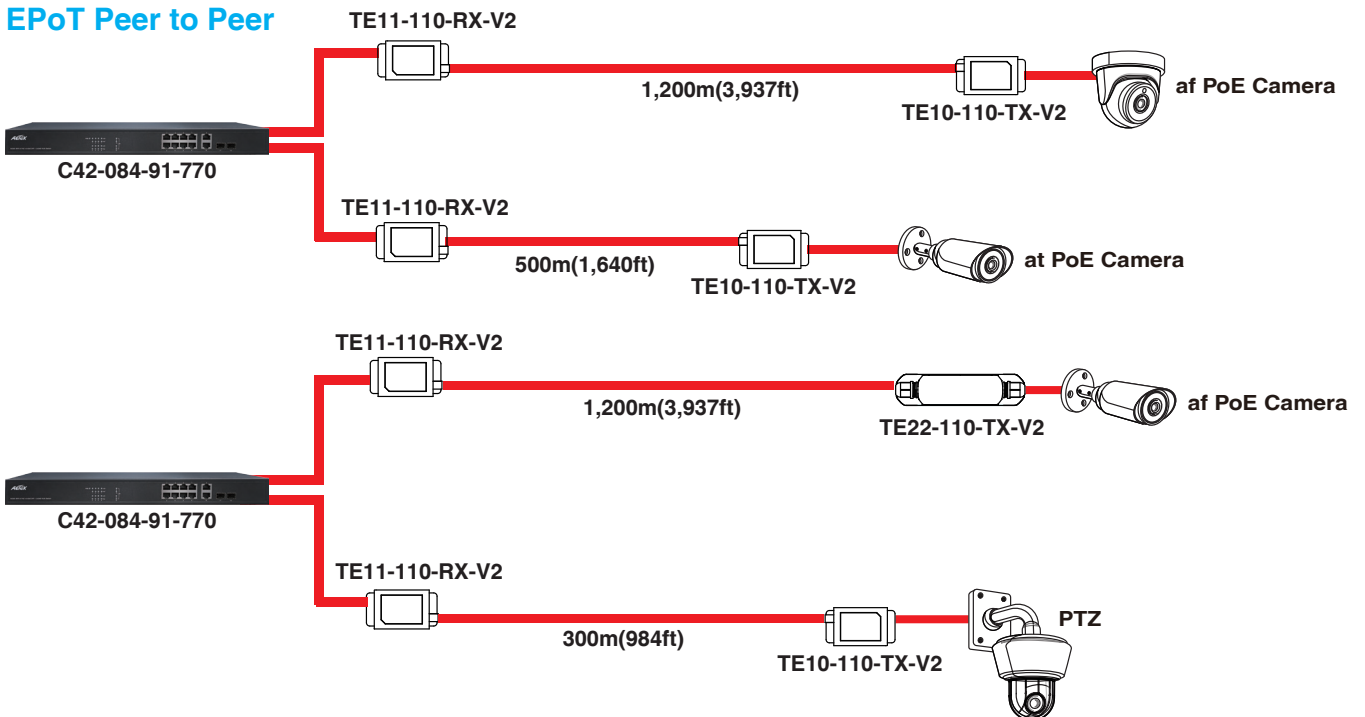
EPoT Peer to Peer

TE11-110-RX-V2
1,200m(3,937ft)
TE10-110-TX-V2
af PoE Camera
C42-084-91-770

TE11-110-RX-V2
500m(1,640ft)
TE10-110-TX-V2
at PoE Camera

TE11-110-RX-V2
1,200m(3,937ft)
TE22-110-TX-V2
af PoE Camera
C42-084-91-770

TE11-110-RX-V2
300m(984ft)
TE10-110-TX-V2
PTZ